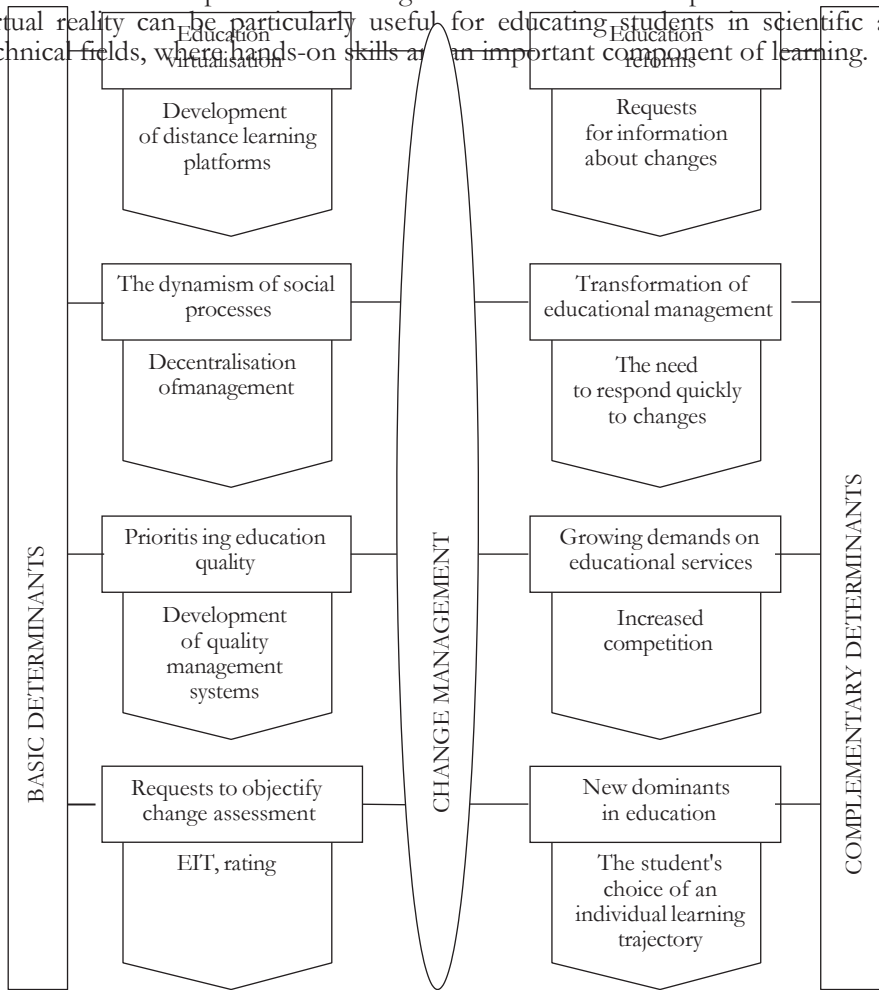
rtual reality can be particularly useful for educating students in scientific a chnical fields, where hands-on skills a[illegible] an important component of learning.

BASIC DETERMINANTS

Education virtualisation

Development of distance learning platforms

The dynamism of social processes

Decentralisation ofmanagement

Prioritis ing education quality

Development of quality management systems

Requests to objectify change assessment

EIT, rating

CHANGE MANAGEMENT

Education reforms

Requests for information about changes

Transformation of educational management

The need to respond quickly to changes

Growing demands on educational services

Increased competition

New dominants in education

The student's choice of an individual learning trajectory

COMPLEMENTARY DETERMINANTS